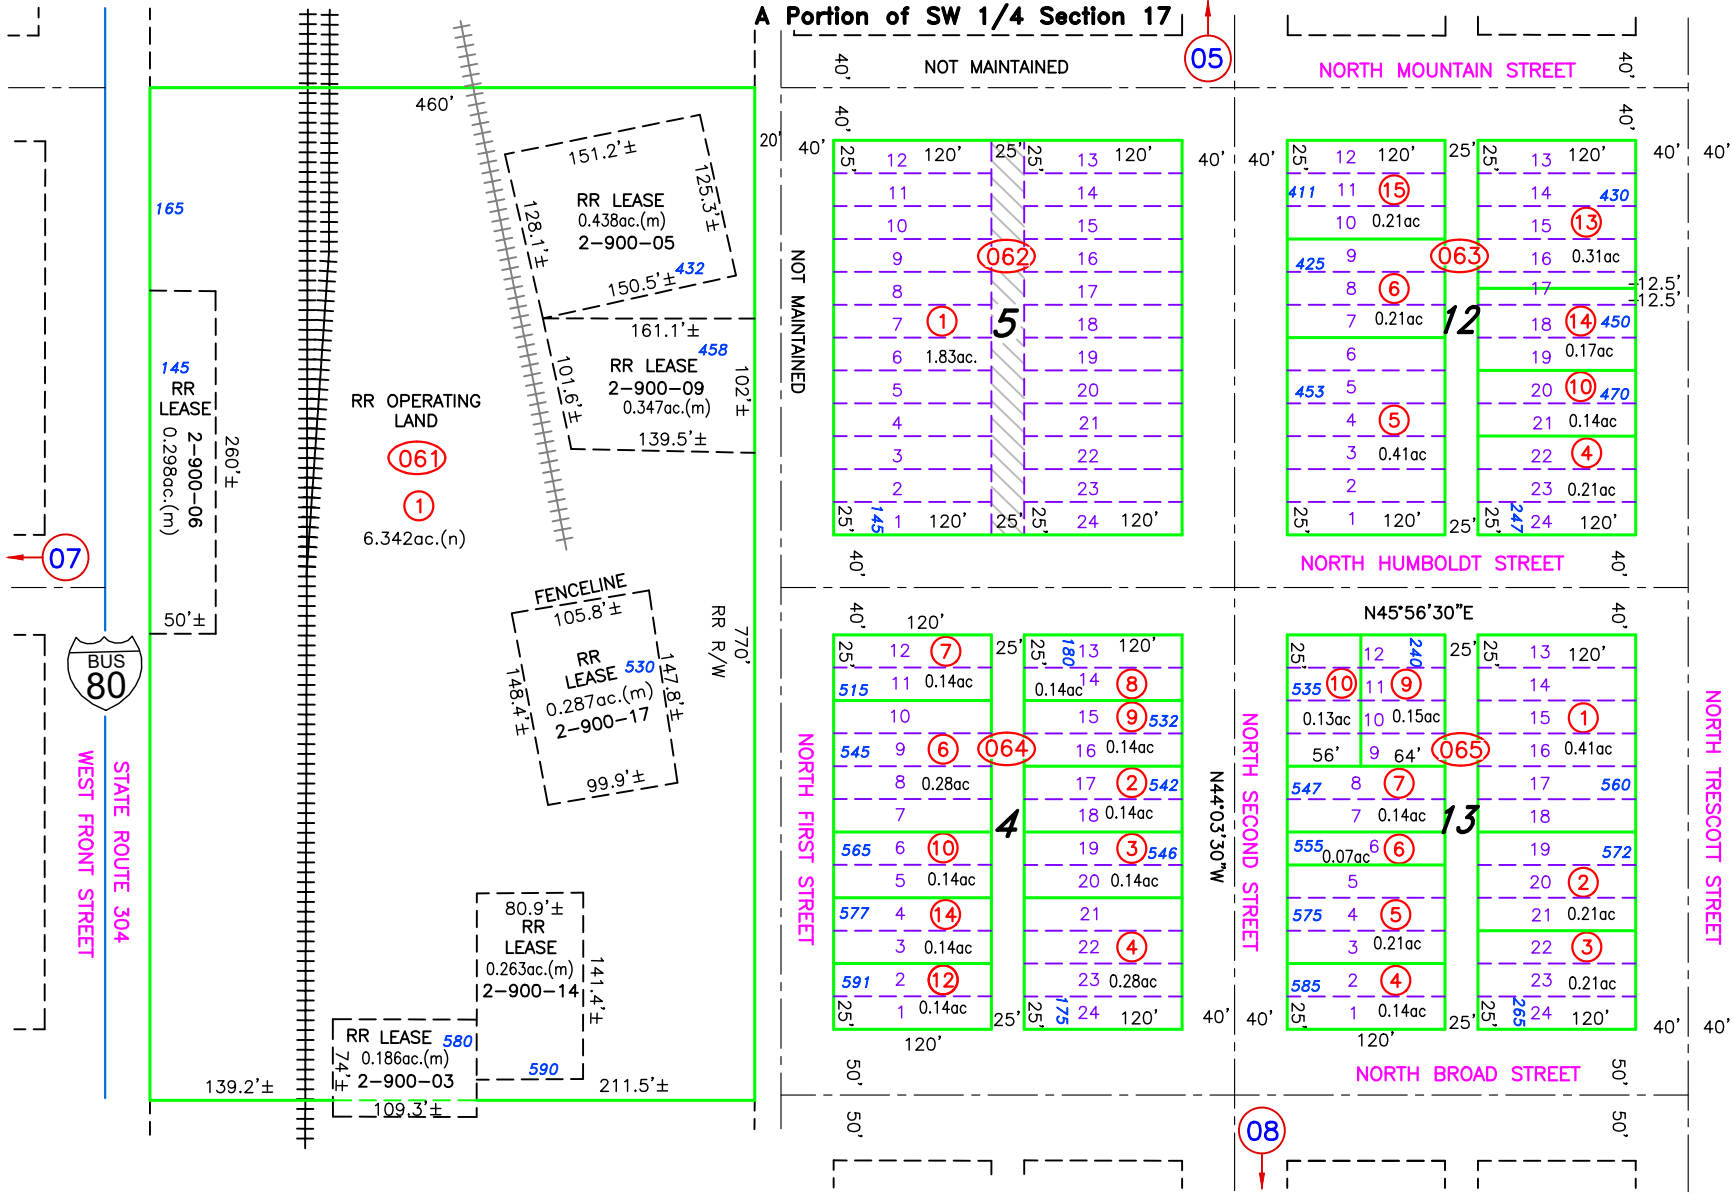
A Portion of SW 1/4 Section 17

05

NOT MAINTAINED

NORTH MOUNTAIN STREET

40' 40' 40' 40' 20' 460'

151.2'± 125.3'± 128.1'±
RR LEASE
0.438ac.(m)
2-900-05
150.5'± 432

161.1'±
RR LEASE 458
2-900-09
0.347ac.(m)
101.6'± 102'±
139.5'±

165

145
RR
LEASE
2-900-06
0.298ac.(m)
260'±
50'±

RR OPERATING
LAND
061
1
6.342ac.(n)

07

BUS 80

WEST FRONT STREET
STATE ROUTE 304

FENCELINE
105.8'±
RR
LEASE 530
0.287ac.(m)
2-900-17
148.4'± 147.8'±
99.9'±

770'
RR R/W

80.9'±
RR
LEASE
0.263ac.(m)
2-900-14
141.4'±
590

RR LEASE 580
0.186ac.(m)
2-900-03
74'±
109.3'±
139.2'± 211.5'±

NOT MAINTAINED

25' 12 120' 25' 25' 13 120'
11 14
10 15
9 062 16
8 17
7 1 5 18
6 1.83ac. 19
5 20
4 21
3 22
2 23
25' 145 1 120' 25' 25' 24 120'
40'

25' 12 120' 25' 25' 13 120'
411 11 15 14 430
10 0.21ac 15 13
425 9 063 16 0.31ac
8 6 17 -12.5' -12.5'
7 0.21ac 12 18 14 450
6 19 0.17ac
453 5 20 10 470
4 5 21 0.14ac
3 0.41ac 22 4
2 23 0.21ac
25' 1 120' 25' 25' 247 24 120'

NORTH HUMBOLDT STREET

N45°56'30"E

40' 120'
25' 12 7 25' 25' 180 13 120'
515 11 0.14ac 0.14ac 14 8
10 15 9 532
545 9 6 064 16 0.14ac
8 0.28ac 17 2 542
7 4 18 0.14ac
565 6 10 19 3 546
5 0.14ac 20 0.14ac
577 4 14 21
3 0.14ac 22 4
591 2 12 23 0.28ac
25' 1 0.14ac 25' 25' 175 24 120'
120'

NORTH FIRST STREET

N44°03'30"W

NORTH SECOND STREET

25' 12 240 25' 25' 13 120'
535 10 11 9 14
0.13ac 10 0.15ac 15 1
56' 9 64' 065 16 0.41ac
547 8 7 17 560
7 0.14ac 13 18
555 0.07ac 6 6 19 572
5 20 2
575 4 5 21 0.21ac
3 0.21ac 22 3
585 2 4 23 0.21ac
25' 1 0.14ac 25' 25' 265 24 120'
40' 40' 120' 40' 40'

NORTH TRESCOTT STREET

NORTH BROAD STREET

50' 50' 50' 50'

08